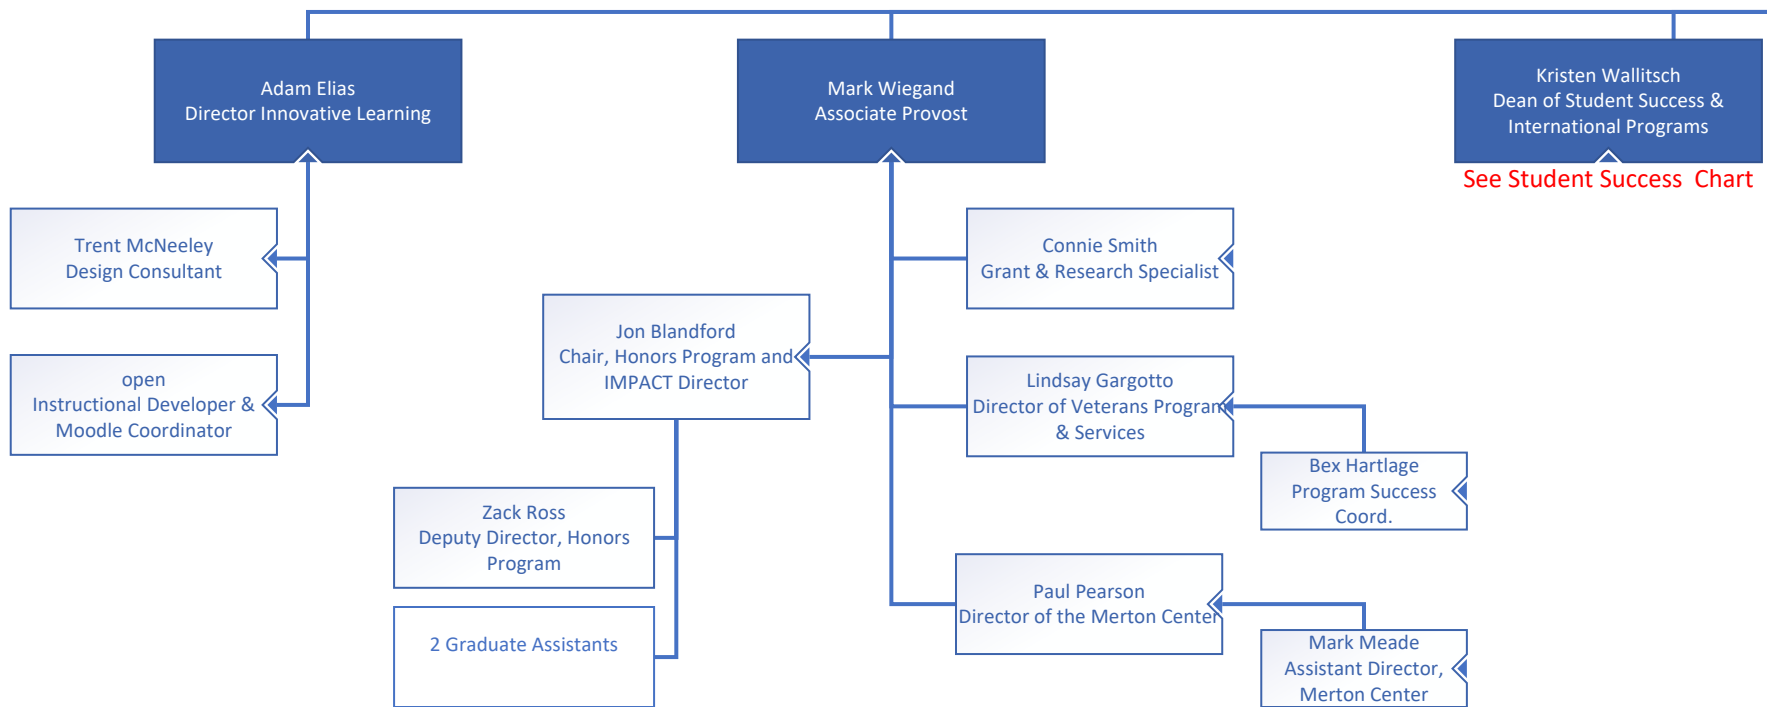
Adam Elias
Director Innovative Learning

Mark Wiegand
Associate Provost

Kristen Wallitsch
Dean of Student Success & International Programs

See Student Success Chart

Trent McNeeley
Design Consultant

open
Instructional Developer & Moodle Coordinator

Connie Smith
Grant & Research Specialist

Jon Blandford
Chair, Honors Program and IMPACT Director

Lindsay Gargotto
Director of Veterans Program & Services

Bex Hartlage
Program Success Coord.

Zack Ross
Deputy Director, Honors Program

2 Graduate Assistants

Paul Pearson
Director of the Merton Center

Mark Meade
Assistant Director, Merton Center